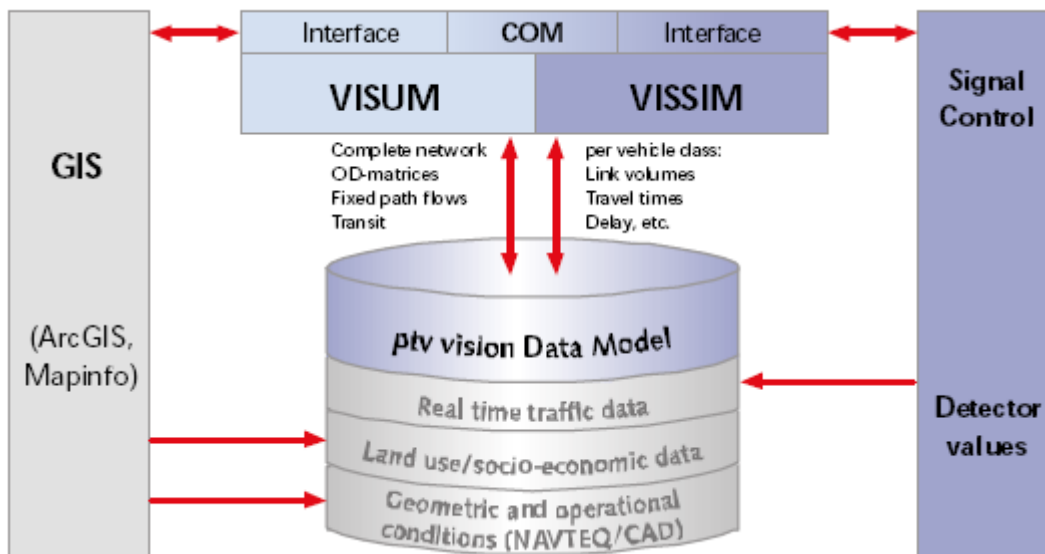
Interface | COM | Interface

VISUM | VISSIM

GIS

(ArcGIS, Mapinfo)

Signal Control

Complete network
OD-matrices
Fixed path flows
Transit

per vehicle class:
Link volumes
Travel times
Delay, etc.

ptv vision Data Model

Real time traffic data

Land use/socio-economic data

Geometric and operational conditions (NAVTEQ/CAD)

Detector values